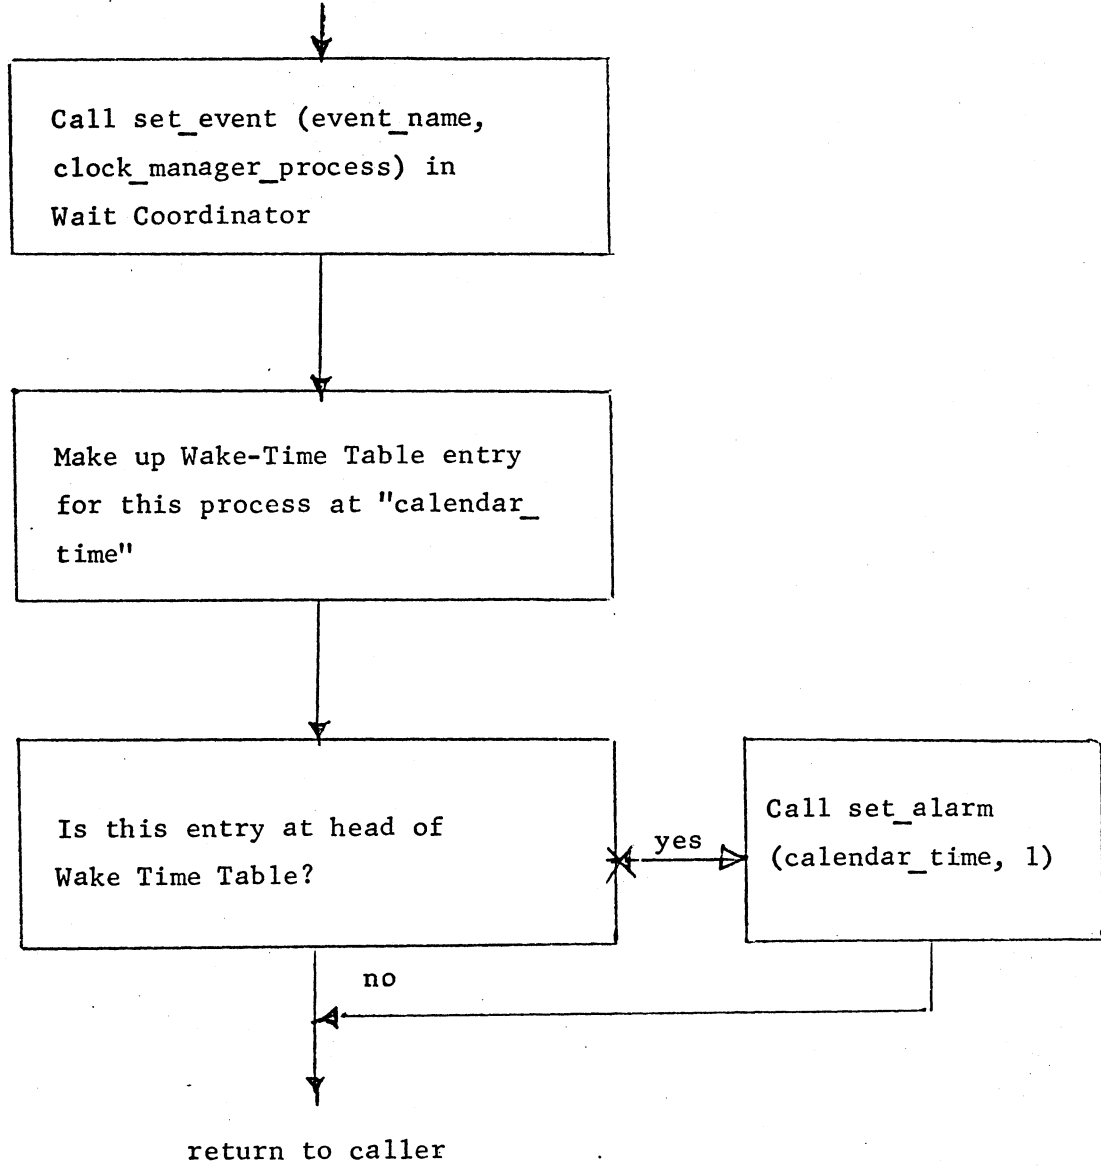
Call set_event (event_name, clock_manager_process) in Wait Coordinator

Make up Wake-Time Table entry for this process at "calendar_time"

Is this entry at head of Wake Time Table?

yes

Call set_alarm (calendar_time, 1)

no

return to caller